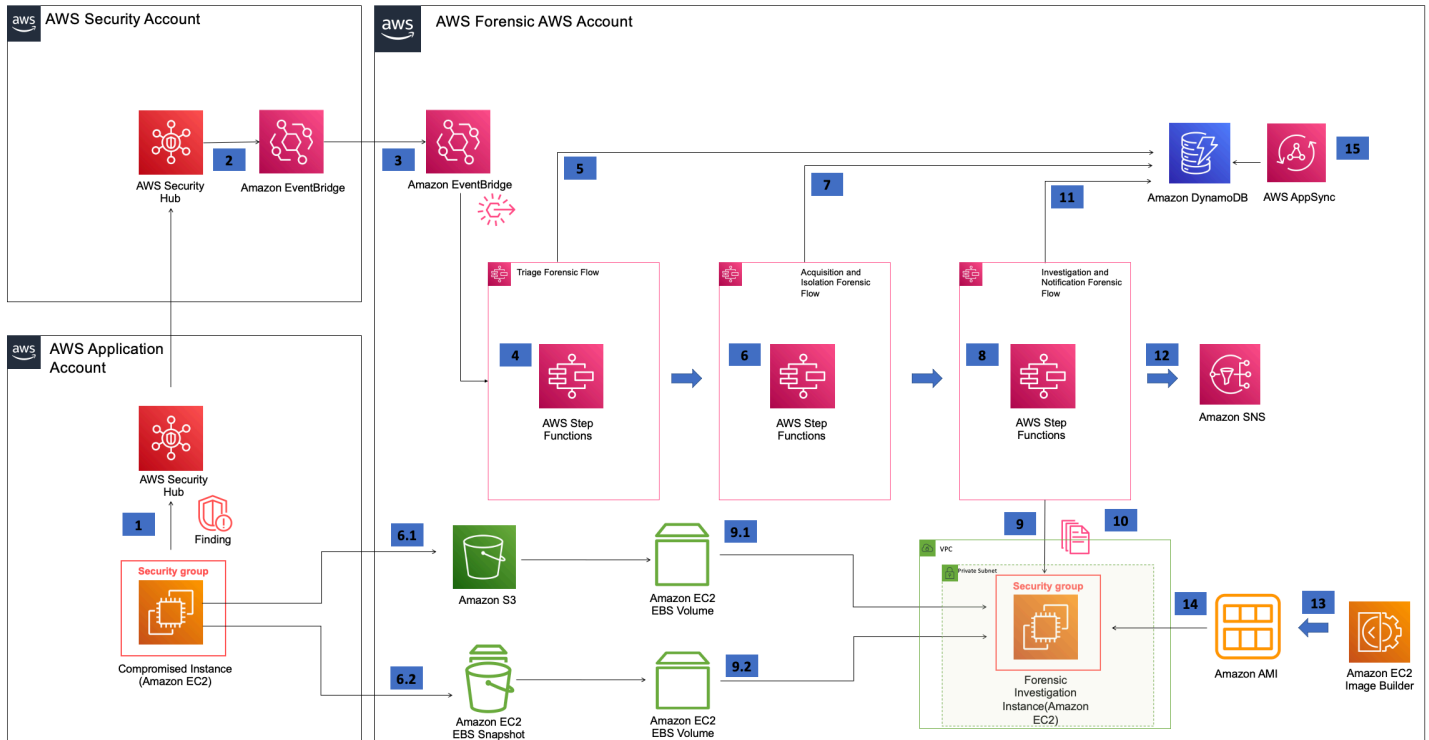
aws AWS Security Account

AWS Security Hub

2

Amazon EventBridge

aws AWS Forensic AWS Account

3

Amazon EventBridge

5

7

11

Amazon DynamoDB

AWS AppSync

15

Triage Forensic Flow

4

AWS Step Functions

Acquisition and Isolation Forensic Flow

6

AWS Step Functions

Investigation and Notification Forensic Flow

8

AWS Step Functions

12

Amazon SNS

aws AWS Application Account

AWS Security Hub

1

Finding

Security group

Compromised Instance (Amazon EC2)

6.1

Amazon S3

9.1

Amazon EC2 EBS Volume

6.2

Amazon EC2 EBS Snapshot

9.2

Amazon EC2 EBS Volume

9

10

VPC

Private Subnet

Security group

Forensic Investigation Instance(Amazon EC2)

14

Amazon AMI

13

Amazon EC2 Image Builder